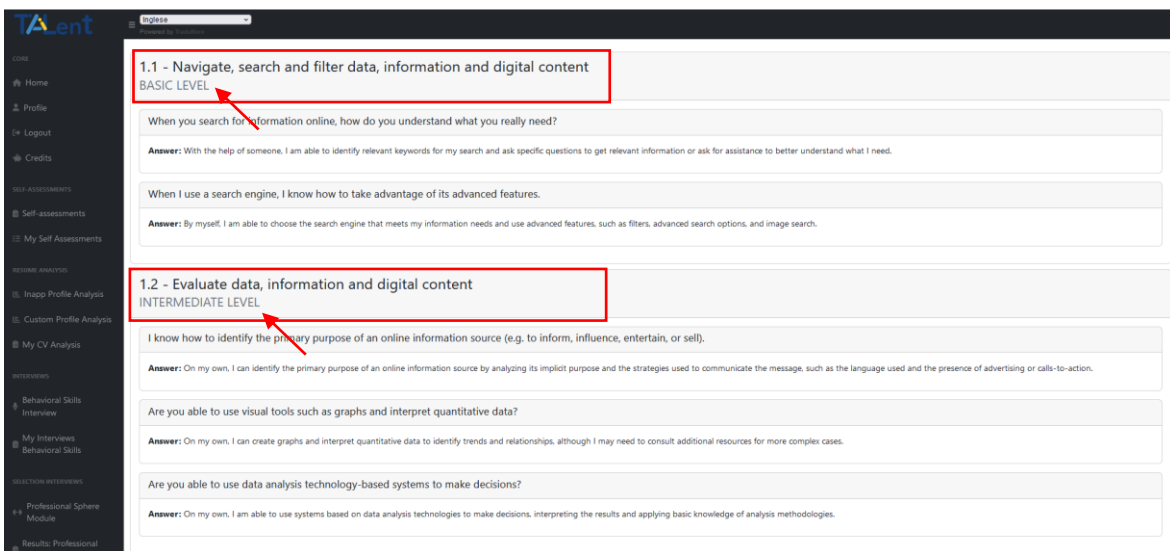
TALent

Inglese
Powered by Traduttore

CORE
Home
Profile
Logout
Credits

SELF-ASSESSMENTS
Self-assessments
My Self Assessments

RESUME ANALYSIS
Inapp Profile Analysis
Custom Profile Analysis
My CV Analysis

INTERVIEWS
Behavioral Skills Interview
My Interviews Behavioral Skills

SELECTION INTERVIEWS
Professional Sphere Module
Results: Professional

1.1 - Navigate, search and filter data, information and digital content
BASIC LEVEL

When you search for information online, how do you understand what you really need?

**Answer:** With the help of someone, I am able to identify relevant keywords for my search and ask specific questions to get relevant information or ask for assistance to better understand what I need.

When I use a search engine, I know how to take advantage of its advanced features.

**Answer:** By myself, I am able to choose the search engine that meets my information needs and use advanced features, such as filters, advanced search options, and image search.

1.2 - Evaluate data, information and digital content
INTERMEDIATE LEVEL

I know how to identify the primary purpose of an online information source (e.g. to inform, influence, entertain, or sell).

**Answer:** On my own, I can identify the primary purpose of an online information source by analyzing its implicit purpose and the strategies used to communicate the message, such as the language used and the presence of advertising or calls-to-action.

Are you able to use visual tools such as graphs and interpret quantitative data?

**Answer:** On my own, I can create graphs and interpret quantitative data to identify trends and relationships, although I may need to consult additional resources for more complex cases.

Are you able to use data analysis technology-based systems to make decisions?

**Answer:** On my own, I am able to use systems based on data analysis technologies to make decisions, interpreting the results and applying basic knowledge of analysis methodologies.